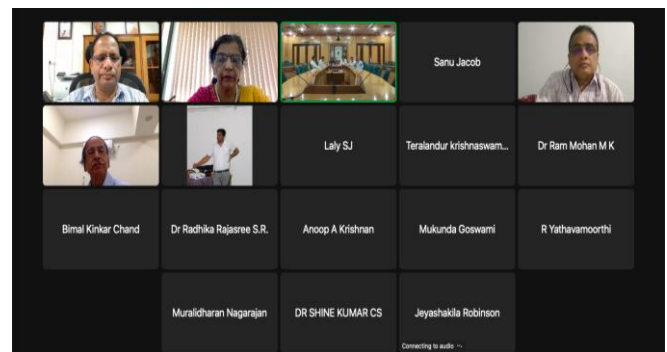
Sanu Jacob

Laly SJ

Teralandur krishnaswam...

Dr Ram Mohan M K

Bimal Kinkar Chand

Dr Radhika Rajasree S.R.

Anoop A Krishnan

Mukunda Goswami

R Yathavamoorthi

Muralidharan Nagarajan

DR SHINE KUMAR CS

Jeyashakila Robinson

Connecting to audio